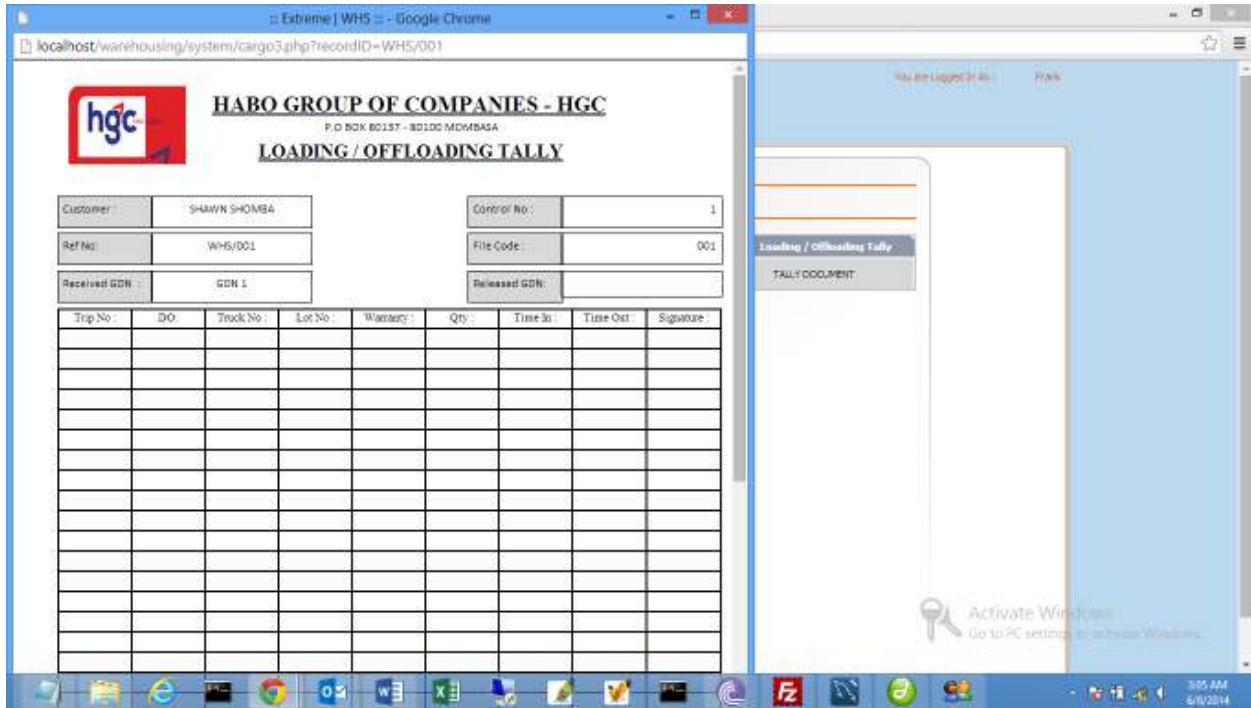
:: Extreme | WHS :: - Google Chrome

localhost/warehousing/system/cargo3.php?recordID=WHS/001

hgc

HABO GROUP OF COMPANIES - HGC

P.O BOX 80137 - 80100 MOMBASA

LOADING / OFFLOADING TALLY

| Customer : | SHAWN SHOMBA |
|---|---|
| Ref No: | WHS/001 |
| Received GDN : | GDN 1 |

| Control No : | 1 |
|---|---|
| File Code : | 001 |
| Released GDN: | |

| Trip No : | DO: | Truck No : | Lot No : | Warranty : | Qty : | Time In : | Time Out : | Signature : |
|---|---|---|---|---|---|---|---|---|
| | | | | | | | | |

You are Logged In As : Frank

Loading / Offloading Tally

TALLY DOCUMENT

Activate Windows
Go to PC settings to activate Windows.

3:05 AM
6/6/2014